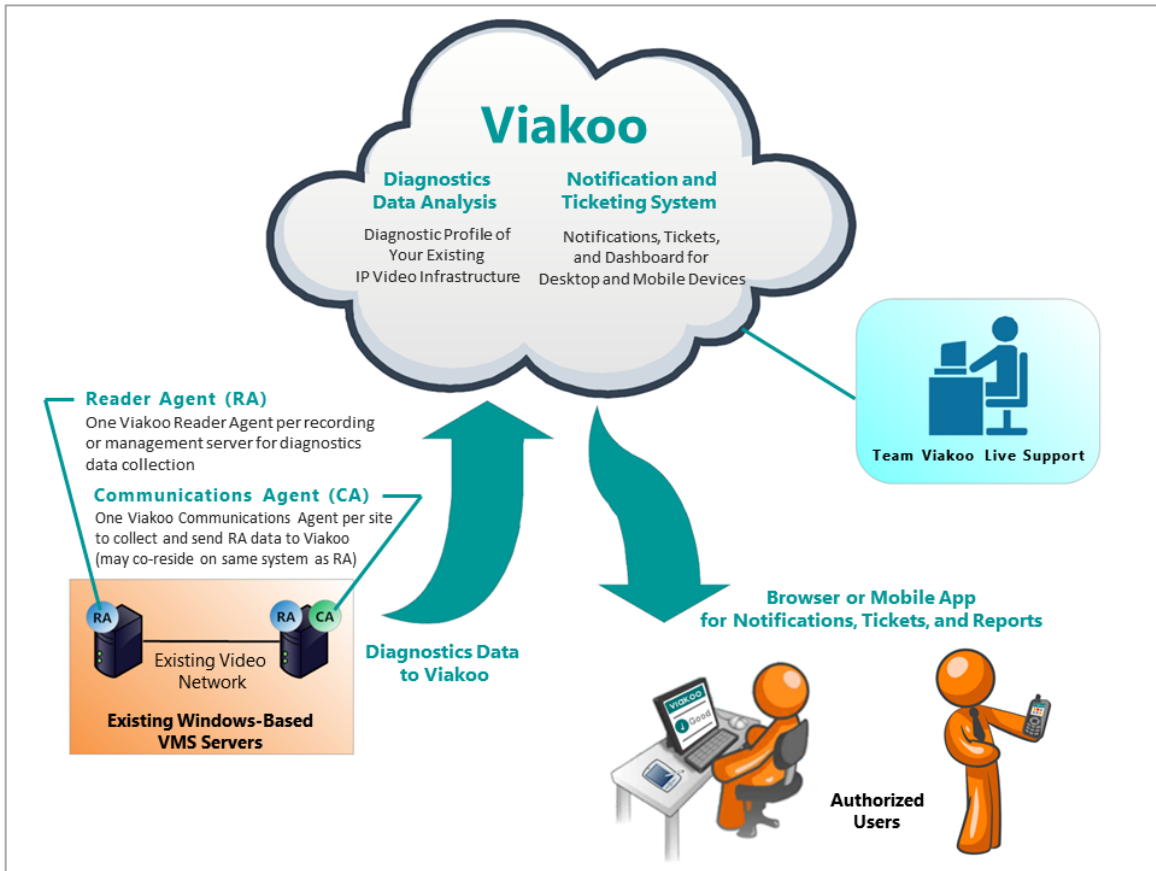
Viakoo

Diagnostics Data Analysis

Diagnostic Profile of Your Existing IP Video Infrastructure

Notification and Ticketing System

Notifications, Tickets, and Dashboard for Desktop and Mobile Devices

Team Viakoo Live Support

Reader Agent (RA)
One Viakoo Reader Agent per recording or management server for diagnostics data collection

Communications Agent (CA)
One Viakoo Communications Agent per site to collect and send RA data to Viakoo (may co-reside on same system as RA)

RA

RA

CA

Existing Video Network

Existing Windows-Based VMS Servers

Diagnostics Data to Viakoo

Browser or Mobile App for Notifications, Tickets, and Reports

viakoo

Good

Authorized Users